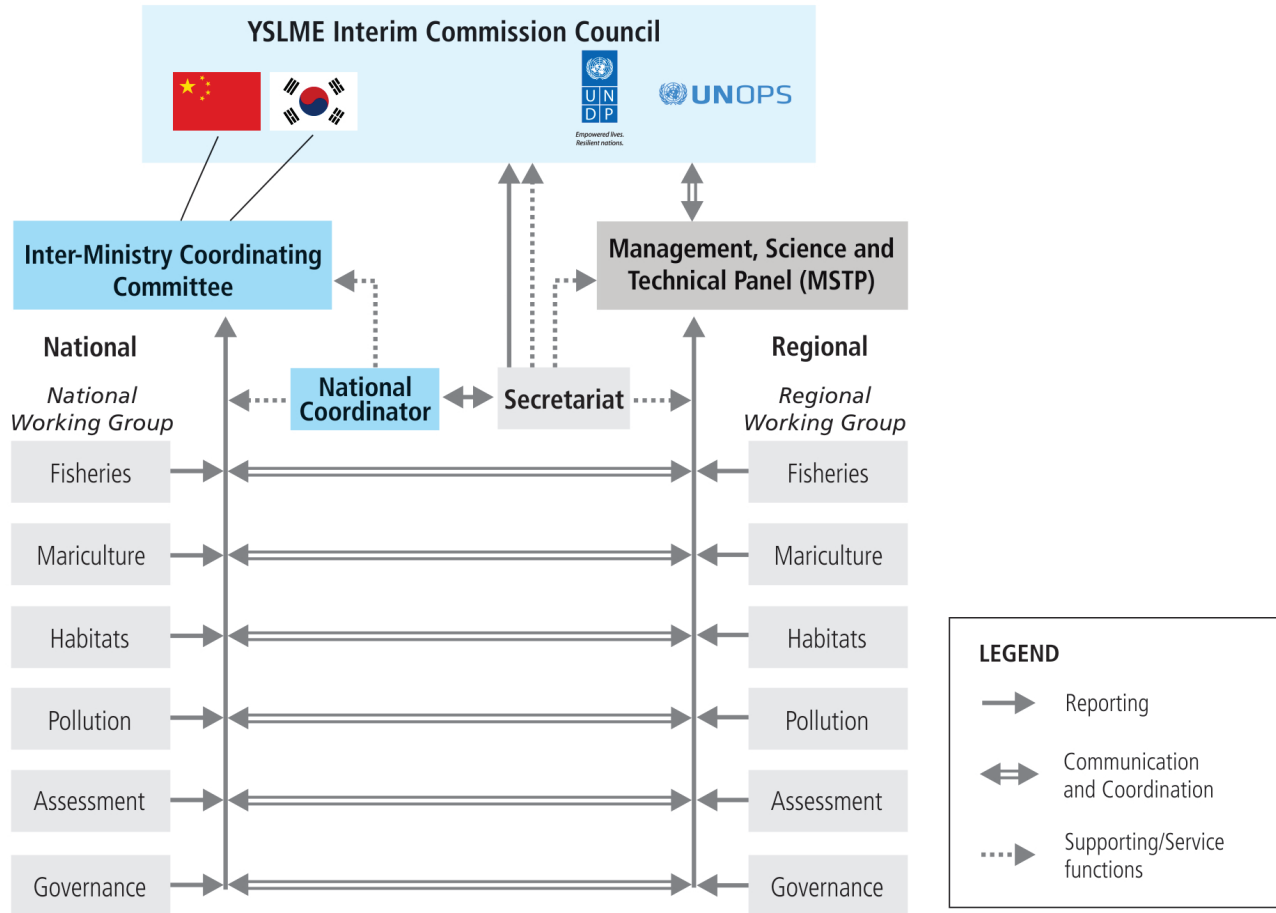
YSLME Interim Commission Council

U N D P

Empowered lives. Resilient nations.

UNOPS

Inter-Ministry Coordinating Committee

Management, Science and Technical Panel (MSTP)

National

National Working Group

National Coordinator

Secretariat

Regional

Regional Working Group

Fisheries

Mariculture

Habitats

Pollution

Assessment

Governance

Fisheries

Mariculture

Habitats

Pollution

Assessment

Governance

LEGEND

Reporting

Communication and Coordination

Supporting/Service functions